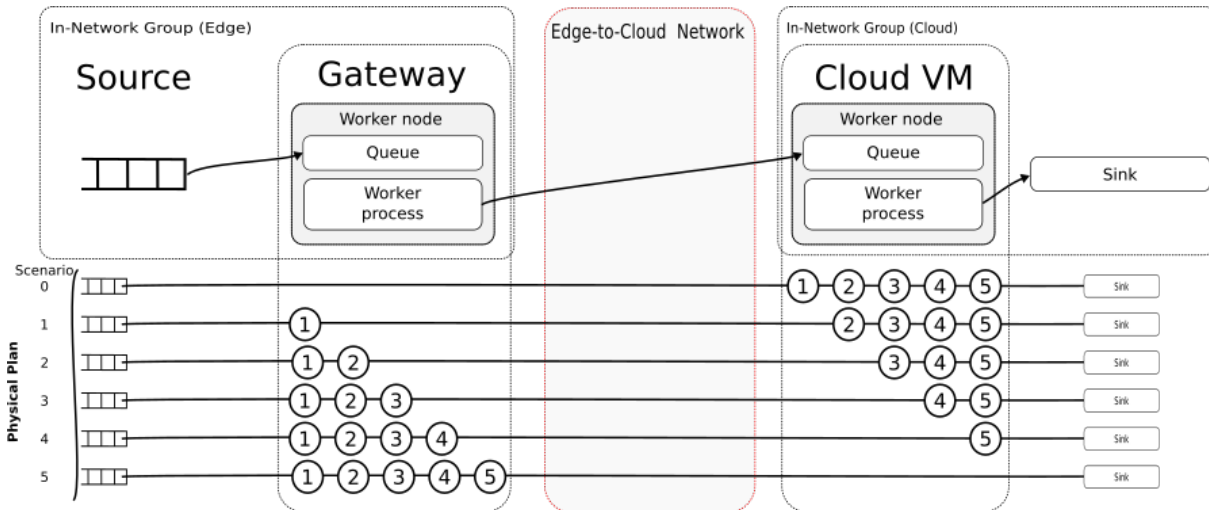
In-Network Group (Edge)

Source

Gateway

Worker node

Queue

Worker process

Edge-to-Cloud Network

In-Network Group (Cloud)

Cloud VM

Worker node

Queue

Worker process

Sink

Scenario

Physical Plan

0 1 2 3 4 5 Sink

1 1 2 3 4 5 Sink

2 1 2 3 4 5 Sink

3 1 2 3 4 5 Sink

4 1 2 3 4 5 Sink

5 1 2 3 4 5 Sink